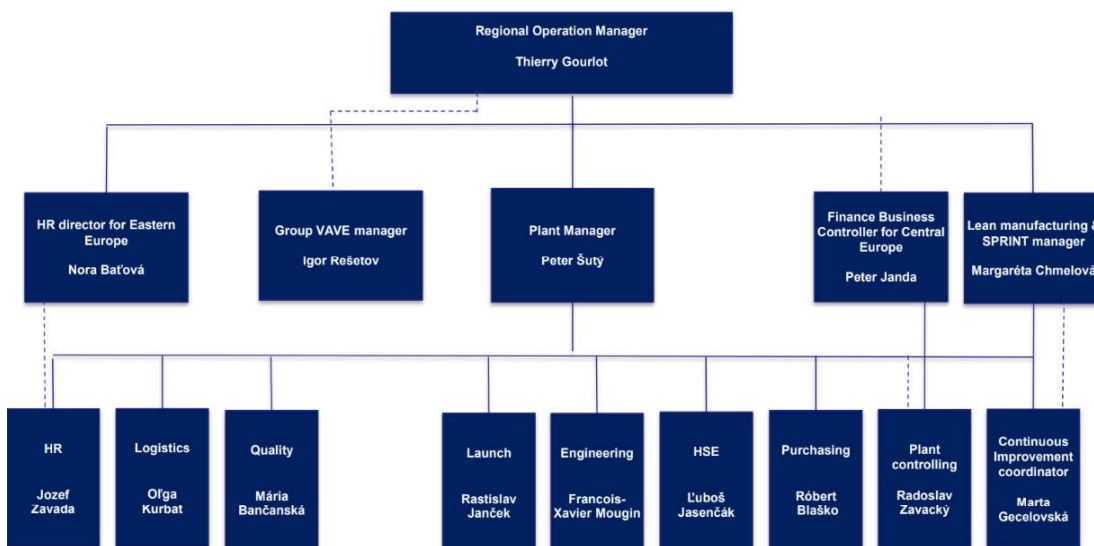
Regional Operation Manager
Thierry Gourlot

HR director for Eastern Europe
Nora Baťová

Group VAVE manager
Igor Rešetov

Plant Manager
Peter Šutý

Finance Business Controller for Central Europe
Peter Janda

Lean manufacturing & SPRINT manager
Margaréta Chmelová

HR
Jozef Zavada

Logistics
Oľga Kurbat

Quality
Mária Bančanská

Launch
Rastislav Janček

Engineering
Francois-Xavier Mougin

HSE
Ľuboš Jasenčák

Purchasing
Róbert Blaško

Plant controlling
Radoslav Zavacký

Continuous Improvement coordinator
Marta Gecelovská